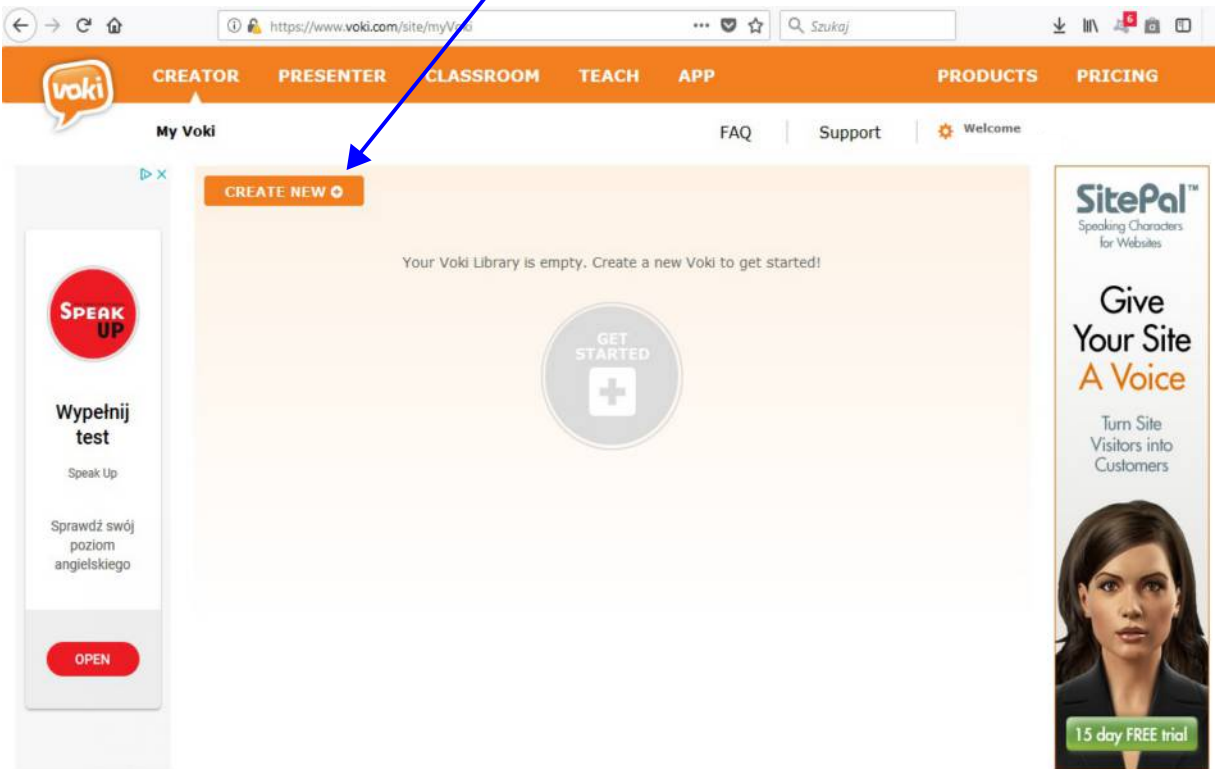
https://www.voki.com/site/myVoki

Szukaj

voki

CREATOR PRESENTER CLASSROOM TEACH APP PRODUCTS PRICING

My Voki

FAQ Support Welcome

CREATE NEW

Your Voki Library is empty. Create a new Voki to get started!

GET STARTED

SPEAK UP

Wypełnij test

Speak Up

Sprawdź swój poziom angielskiego

OPEN

SitePal™

Speaking Characters for Websites

Give Your Site A Voice

Turn Site Visitors into Customers

15 day FREE trial